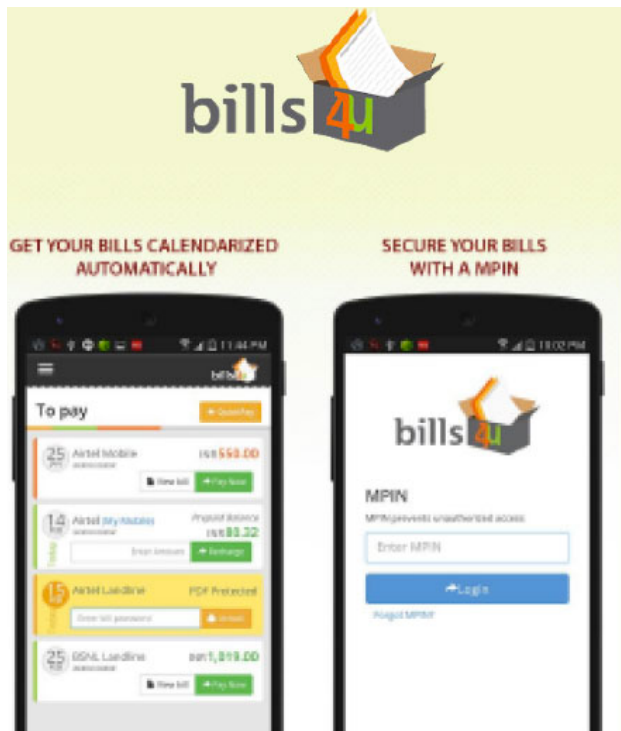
bills4u

GET YOUR BILLS CALENDARIZED AUTOMATICALLY

SECURE YOUR BILLS WITH A MPIN

11:44 PM

bills4u

To pay

Quick Pay

25 Airtel Mobile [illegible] INR 550.00

View bill

Pay Now

14 Airtel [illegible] Prepaid Balance INR 80.32

Enter Amount

Recharge

15 Airtel Landline PDF Protected

Enter bill password

Unlock

25 BSNL Landline INR 1,819.00

View bill

Pay Now

10:02 PM

bills4u

MPIN

MPIN prevents unauthorized access

Enter MPIN

Login

Forgot MPIN?